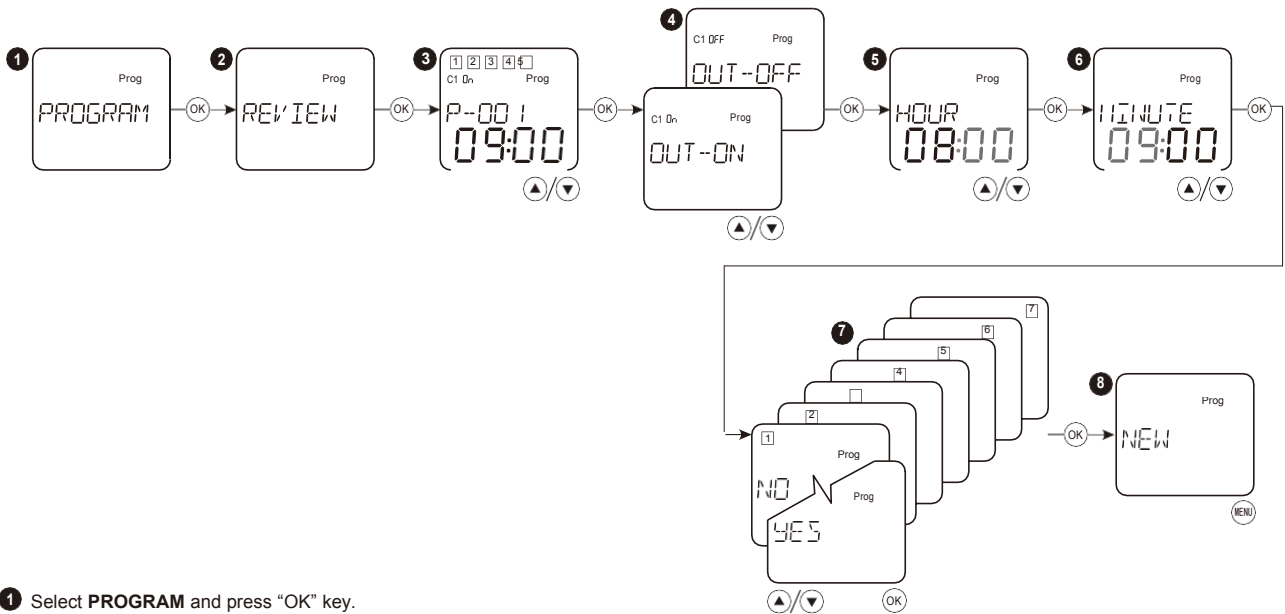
1 Prog PROGRAM OK
2 Prog REVIEW OK
3 1 2 3 4 5 C1 On Prog P-001 09:00 OK
4 C1 OFF Prog OUT-OFF
C1 On Prog OUT-ON OK
5 Prog HOUR 08:00 OK
6 Prog MINUTE 09:00 OK

7 7 6 5 4 2 1 Prog NO Prog YES OK
8 Prog NEW MENU

1 Select **PROGRAM** and press "OK" key.